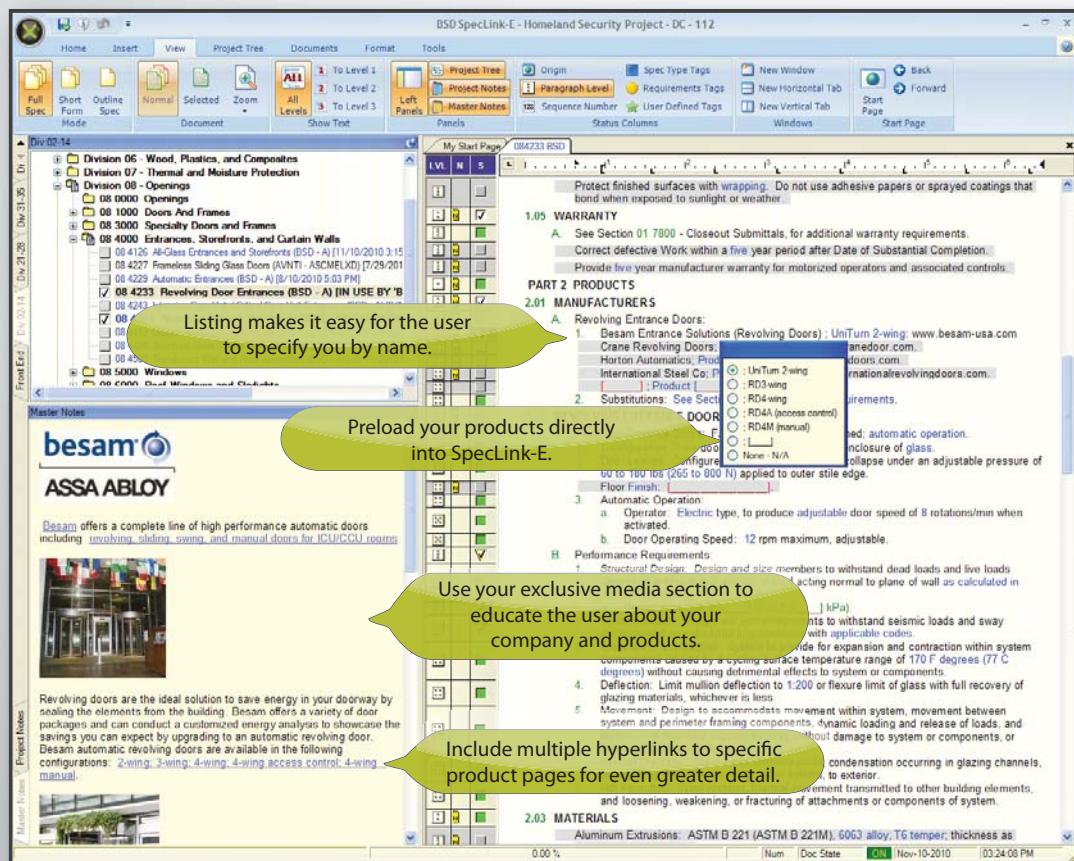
BSD SpecLink-E - Homeland Security Project - DC - 112

Home Insert View Project Tree Documents Format Tools

Full Spec Short Form Outline Spec
Mode

Normal Selected Zoom
Document

All Levels
1 To Level 1
2 To Level 2
3 To Level 3
Show Text

Left Panels
Project Tree
Project Notes
Master Notes
Panels

Origin
Paragraph Level
Sequence Number
Spec Type Tags
Requirements Tags
User Defined Tags
Status Columns

New Window
New Horizontal Tab
New Vertical Tab
Windows

Start Page
Back
Forward
Start Page

Div 02-14

Division 06 - Wood, Plastics, and Composites
Division 07 - Thermal and Moisture Protection
Division 08 - Openings
08 0000 Openings
08 1000 Doors And Frames
08 3000 Specialty Doors and Frames
08 4000 Entrances, Storefronts, and Curtain Walls
08 4126 All-Glass Entrances and Storefronts (BSD - A) [11/10/2010 3:15
08 4227 Frameless Sliding Glass Doors (AVNTI - ASCMELXD) [7/29/201
08 4229 Automatic Entrances (BSD - A) [8/10/2010 5:03 PM]
08 4233 Revolving Door Entrances (BSD - A) [IN USE BY 'B
08 5000 Windows

Master Notes

besam
ASSA ABLOY

Besam offers a complete line of high performance automatic doors including revolving, sliding, swing, and manual doors for ICU/CCU rooms

Revolving doors are the ideal solution to save energy in your doorway by sealing the elements from the building. Besam offers a variety of door packages and can conduct a customized energy analysis to showcase the savings you can expect by upgrading to an automatic revolving door. Besam automatic revolving doors are available in the following configurations: 2-wing; 3-wing; 4-wing; 4-wing access control; 4-wing manual.

My Start Page | 084233 BSD

LVL N S

Protect finished surfaces with wrapping. Do not use adhesive papers or sprayed coatings that bond when exposed to sunlight or weather.

1.05 WARRANTY
A. See Section 01 7800 - Closeout Submittals, for additional warranty requirements.
Correct defective Work within a five year period after Date of Substantial Completion.
Provide five year manufacturer warranty for motorized operators and associated controls.

PART 2 PRODUCTS
2.01 MANUFACTURERS
A. Revolving Entrance Doors:
1. Besam Entrance Solutions (Revolving Doors) ; UniTurn 2-wing: www.besam-usa.com
Crane Revolving Doors; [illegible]anedoor.com.
Horton Automatics; Prod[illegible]doors.com.
International Steel Co; P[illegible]rnationalrevolvingdoors.com.
[ ] ; Product [
2. Substitutions: See Sect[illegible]irements.

UniTurn 2-wing
RD3-wing
RD4-wing
RD4A (access control)
RD4M (manual)
[ ]
None - N/A

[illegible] DOOR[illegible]
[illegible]ed; automatic operation.
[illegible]nclosure of glass.
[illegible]ollapse under an adjustable pressure of 60 to 180 lbs (265 to 800 N) applied to outer stile edge.
Floor Finish: [ ]
3. Automatic Operation:
a. Operator: Electric type, to produce adjustable door speed of 8 rotations/min when activated.
b. Door Operating Speed: 12 rpm maximum, adjustable.
B. Performance Requirements:
1. Structural Design: Design and size members to withstand dead loads and live loads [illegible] acting normal to plane of wall as calculated in
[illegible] kPa).
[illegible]nts to withstand seismic loads and sway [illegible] with applicable codes.
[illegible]vide for expansion and contraction within system components caused by a cycling surface temperature range of 170 F degrees (77 C degrees) without causing detrimental effects to system or components.
4. Deflection: Limit mullion deflection to 1:200 or flexure limit of glass with full recovery of glazing materials, whichever is less.
5. Movement: Design to accommodate movement within system, movement between system and perimeter framing components, dynamic loading and release of loads, and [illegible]thout damage to system or components, or
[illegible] condensation occurring in glazing channels, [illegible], to exterior.
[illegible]vement transmitted to other building elements, and loosening, weakening, or fracturing of attachments or components of system.
2.03 MATERIALS
Aluminum Extrusions: ASTM B 221 (ASTM B 221M), 6063 alloy, T6 temper; thickness as

Listing makes it easy for the user to specify you by name.

Preload your products directly into SpecLink-E.

Use your exclusive media section to educate the user about your company and products.

Include multiple hyperlinks to specific product pages for even greater detail.

Project Notes
Master Notes
Div 02-14
Div 21-28
Div 31-35
Div 1
Front End

0.00 % Num Doc State ON Nov-10-2010 03:24:08 PM